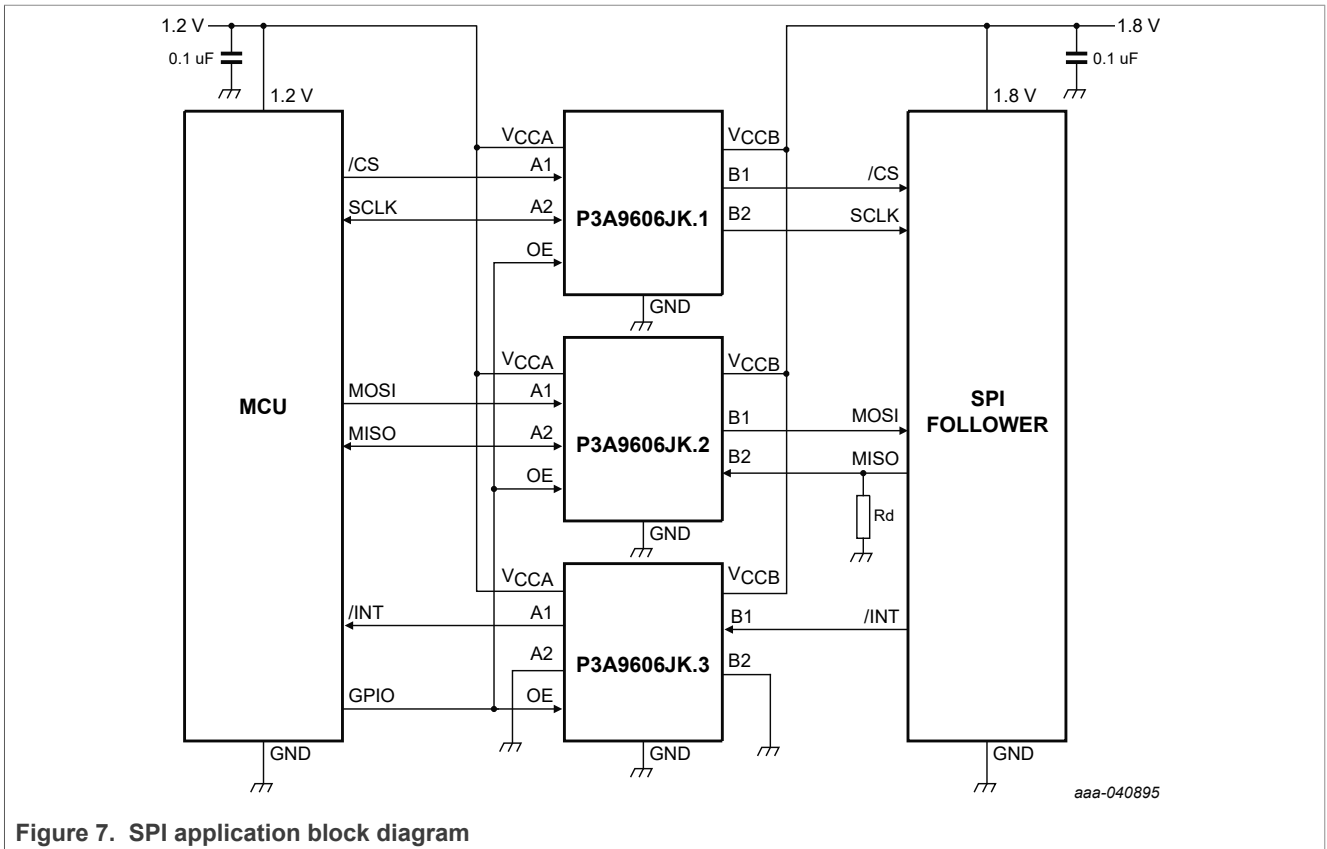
1.2 V
0.1 uF
1.2 V
1.8 V
0.1 uF
1.8 V
MCU
$V_{CCA}$
/CS
A1
SCLK
A2
OE
P3A9606JK.1
GND
$V_{CCB}$
B1
/CS
B2
SCLK
$V_{CCA}$
MOSI
A1
MISO
A2
OE
P3A9606JK.2
GND
$V_{CCB}$
B1
MOSI
B2
MISO
Rd
SPI FOLLOWER
$V_{CCA}$
/INT
A1
A2
GPIO
OE
P3A9606JK.3
GND
$V_{CCB}$
B1
/INT
B2
GND
GND
aaa-040895
Figure 7. SPI application block diagram